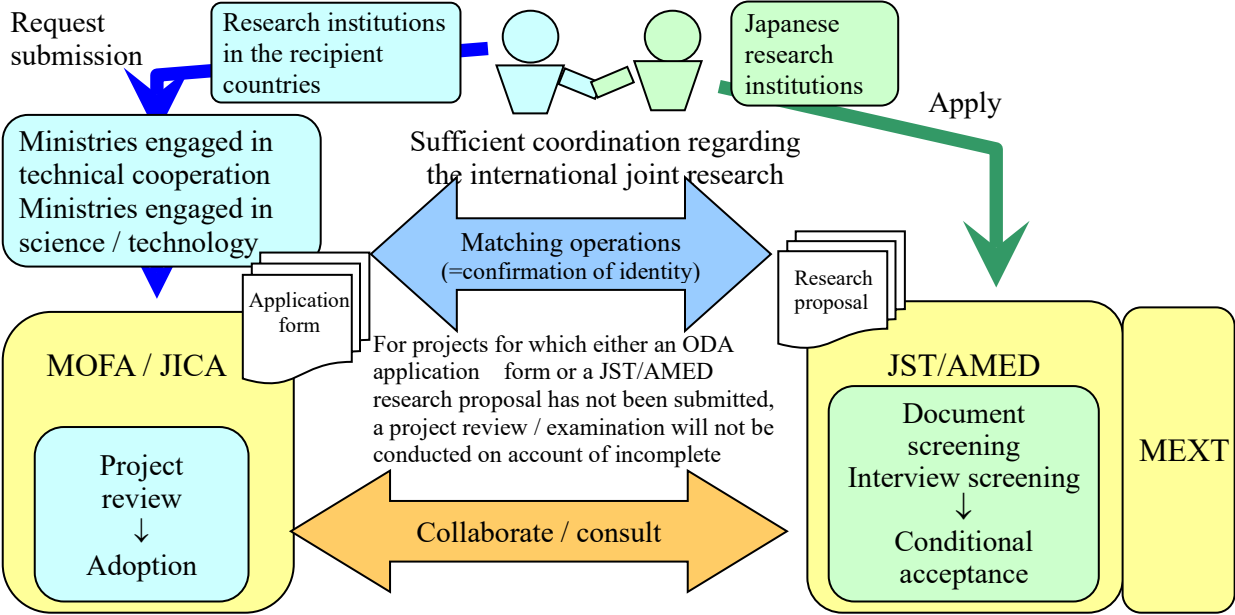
Request submission

Research institutions in the recipient countries

Japanese research institutions

Apply

Ministries engaged in technical cooperation
Ministries engaged in science / technology

Sufficient coordination regarding the international joint research

Matching operations
(=confirmation of identity)

Application form

Research proposal

MOFA / JICA

For projects for which either an ODA application form or a JST/AMED research proposal has not been submitted, a project review / examination will not be conducted on account of incomplete

JST/AMED

Document screening
Interview screening
↓
Conditional acceptance

MEXT

Project review
↓
Adoption

Collaborate / consult